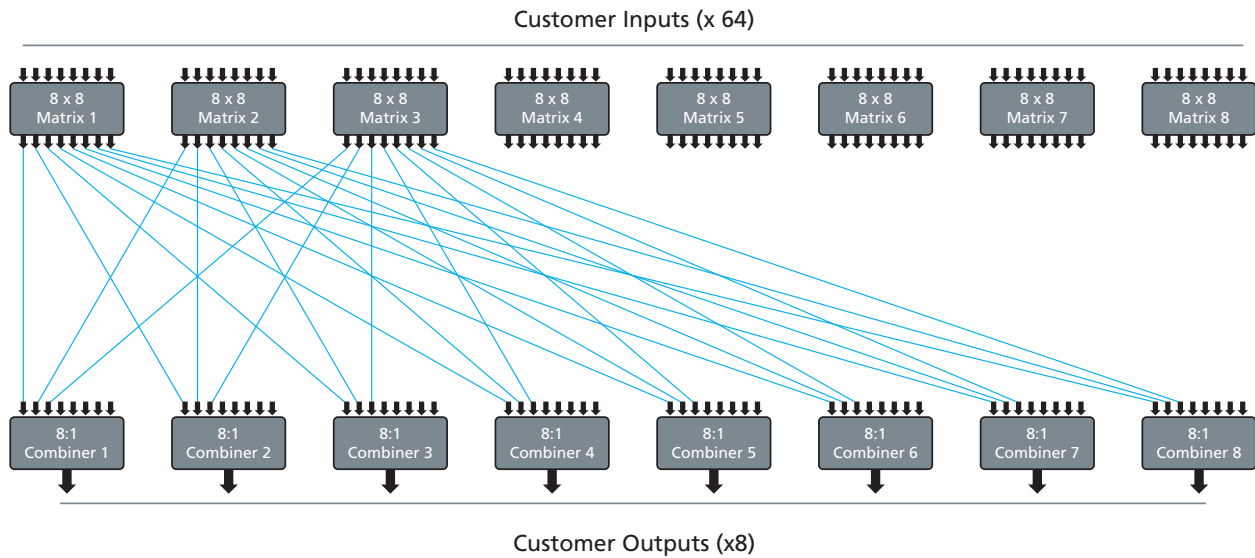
Customer Inputs (x 64)

8 x 8
Matrix 1

8 x 8
Matrix 2

8 x 8
Matrix 3

8 x 8
Matrix 4

8 x 8
Matrix 5

8 x 8
Matrix 6

8 x 8
Matrix 7

8 x 8
Matrix 8

8:1
Combiner 1

8:1
Combiner 2

8:1
Combiner 3

8:1
Combiner 4

8:1
Combiner 5

8:1
Combiner 6

8:1
Combiner 7

8:1
Combiner 8

Customer Outputs (x8)